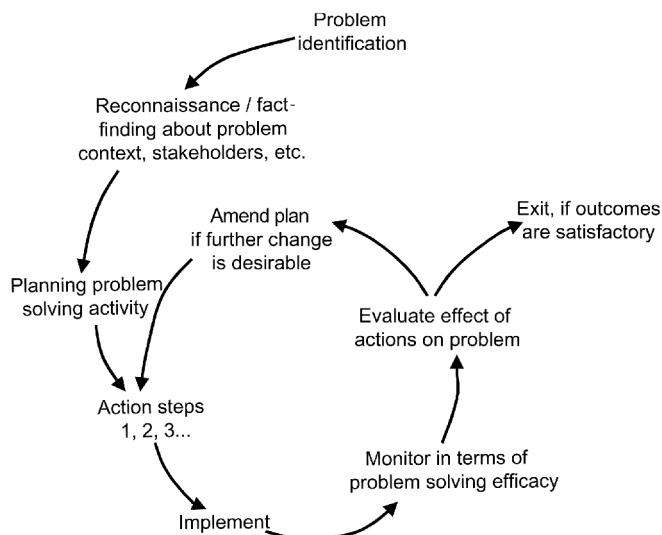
Problem identification

Reconnaissance / fact-finding about problem context, stakeholders, etc.

Amend plan if further change is desirable

Exit, if outcomes are satisfactory

Planning problem solving activity

Evaluate effect of actions on problem

Action steps 1, 2, 3...

Monitor in terms of problem solving efficacy

Implement